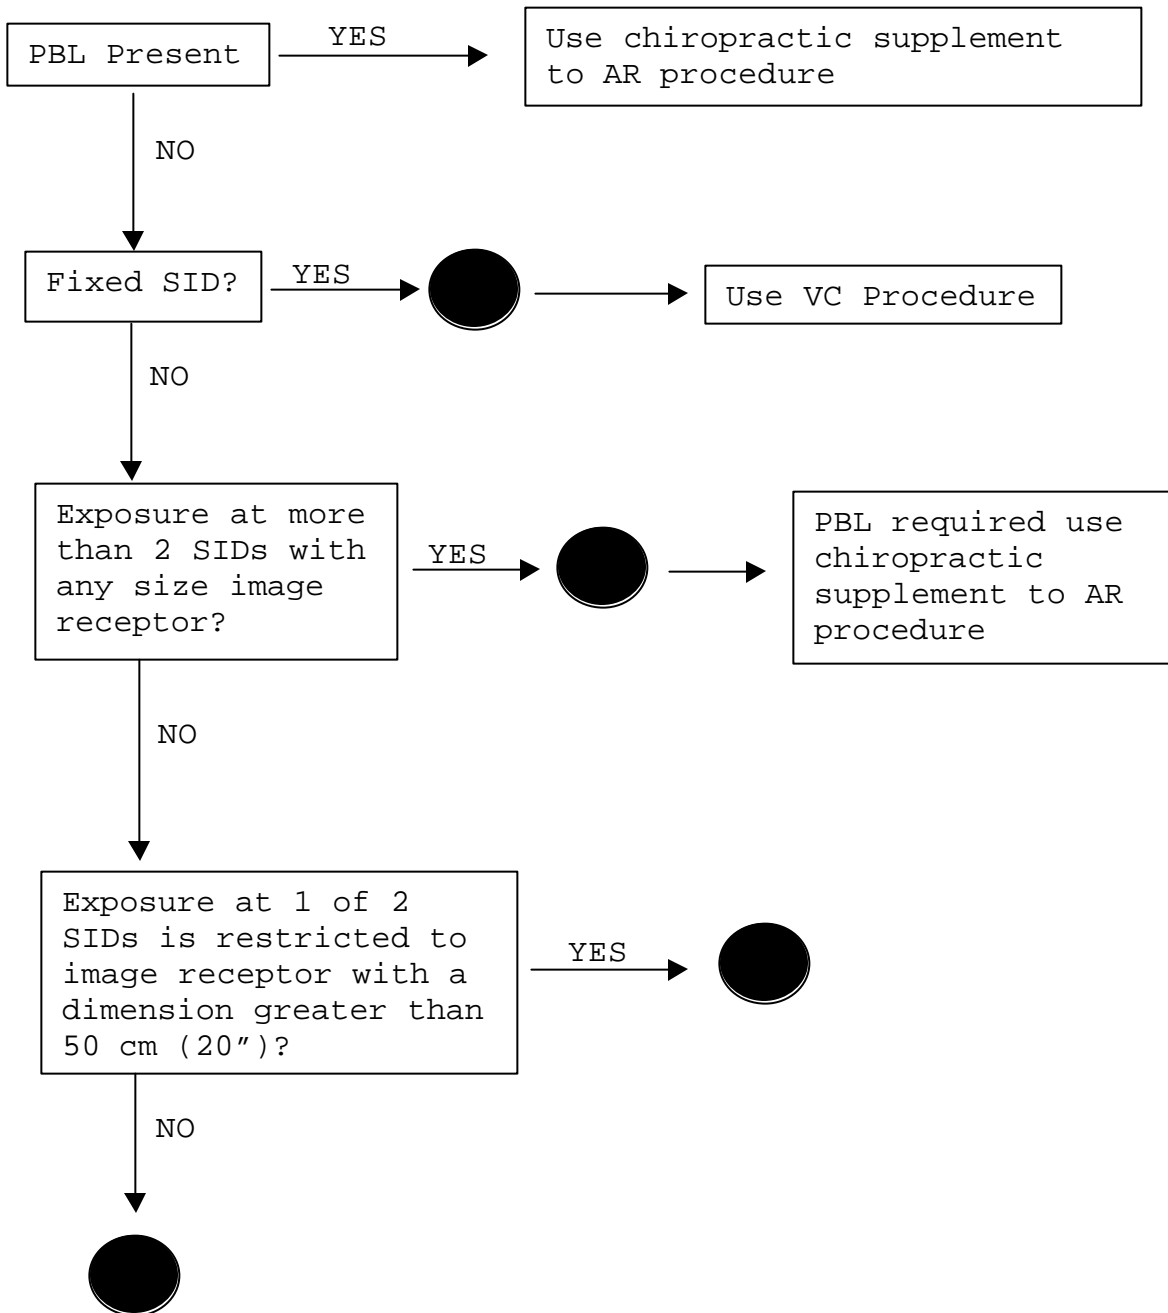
PBL Present

YES

Use chiropractic supplement to AR procedure

NO

Fixed SID?

YES

Use VC Procedure

NO

Exposure at more than 2 SIDs with any size image receptor?

YES

PBL required use chiropractic supplement to AR procedure

NO

Exposure at 1 of 2 SIDs is restricted to image receptor with a dimension greater than 50 cm (20")?

YES

NO